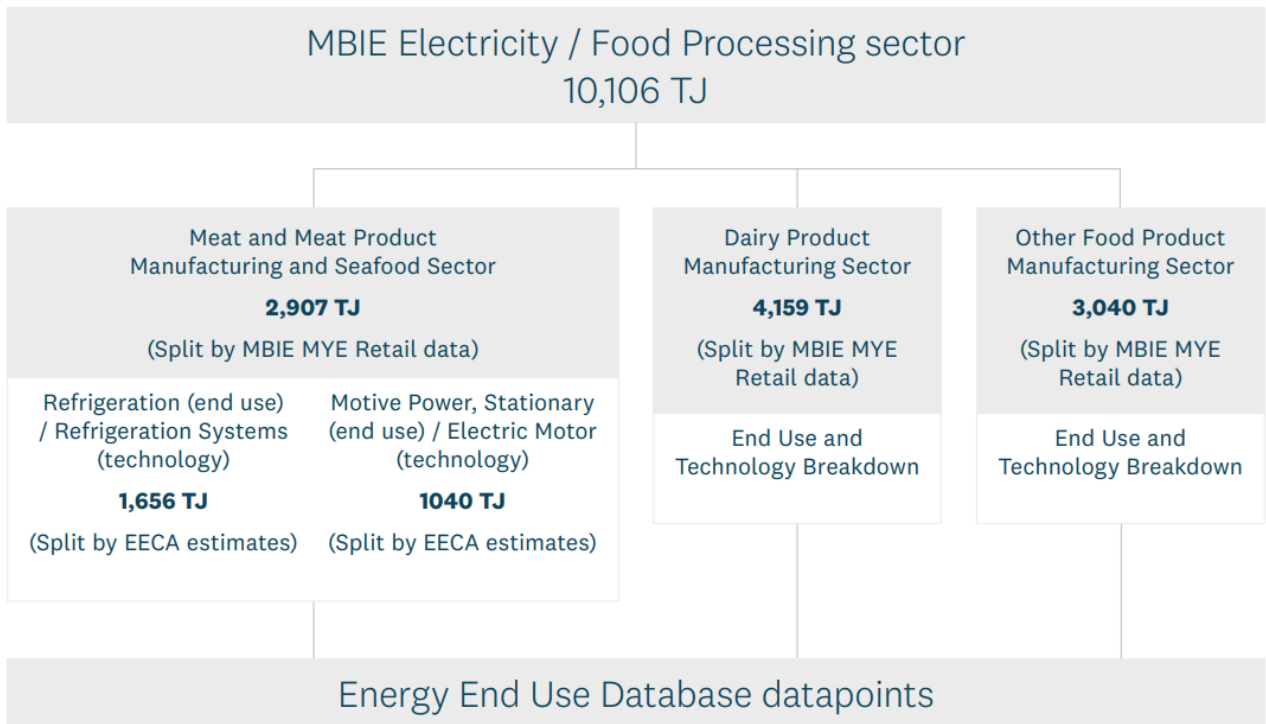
MBIE Electricity / Food Processing sector
10,106 TJ

Meat and Meat Product Manufacturing and Seafood Sector

**2,907 TJ**

(Split by MBIE MYE Retail data)

Refrigeration (end use) / Refrigeration Systems (technology)

**1,656 TJ**

(Split by EECA estimates)

Motive Power, Stationary (end use) / Electric Motor (technology)

**1040 TJ**

(Split by EECA estimates)

Dairy Product Manufacturing Sector

**4,159 TJ**

(Split by MBIE MYE Retail data)

End Use and Technology Breakdown

Other Food Product Manufacturing Sector

**3,040 TJ**

(Split by MBIE MYE Retail data)

End Use and Technology Breakdown

Energy End Use Database datapoints